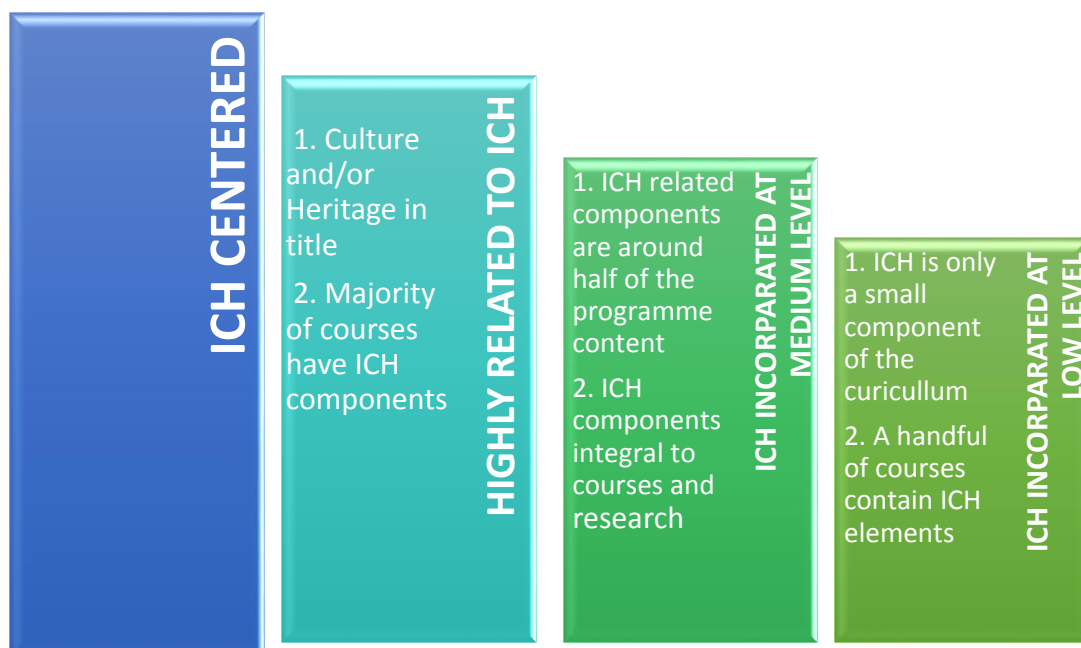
ICH CENTERED

HIGHLY RELATED TO ICH

1. Culture and/or Heritage in title

2. Majority of courses have ICH components

ICH INCORPARATED AT MEDIUM LEVEL

1. ICH related components are around half of the programme content

2. ICH components integral to courses and research

ICH INCORPARATED AT LOW LEVEL

1. ICH is only a small component of the curicullum

2. A handful of courses contain ICH elements